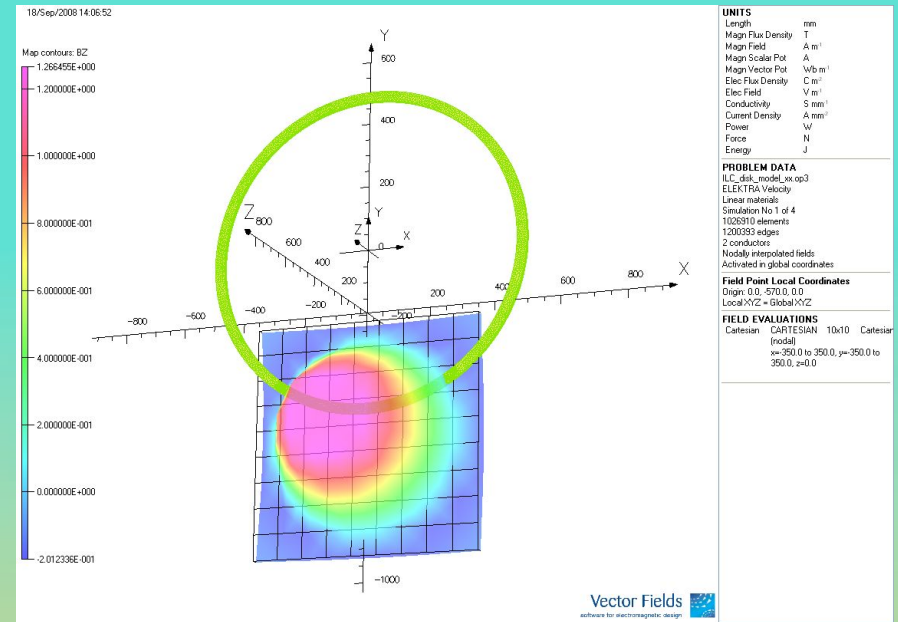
18/Sep/2008 14:06:52

Map contours: BZ

1.266455E+000
1.200000E+000
1.000000E+000
8.000000E-001
6.000000E-001
4.000000E-001
2.000000E-001
0.000000E+000
-2.012336E-001

Y
600
400
200
Z
800
600
400
200
Y
Z
0
X
X
800
600
400
200
-200
-400
-600
-800
-1000

UNITS
Length mm
Magn Flux Density T
Magn Field A m⁻¹
Magn Scalar Pot A
Magn Vector Pot Wb m⁻¹
Elec Flux Density C m⁻²
Elec Field V m⁻¹
Conductivity S mm⁻¹
Current Density A mm⁻²
Power W
Force N
Energy J

PROBLEM DATA
ILC_disk_model_xx.op3
ELEKTRA Velocity
Linear materials
Simulation No 1 of 4
1026910 elements
1200393 edges
2 conductors
Nodally interpolated fields
Activated in global coordinates

Field Point Local Coordinates
Origin: 0.0, -570.0, 0.0
Local XYZ = Global XYZ

FIELD EVALUATIONS
Cartesian CARTESIAN 10x10 Cartesian (nodal)
x=-350.0 to 350.0, y=-350.0 to 350.0, z=0.0

Vector Fields
software for electromagnetic design